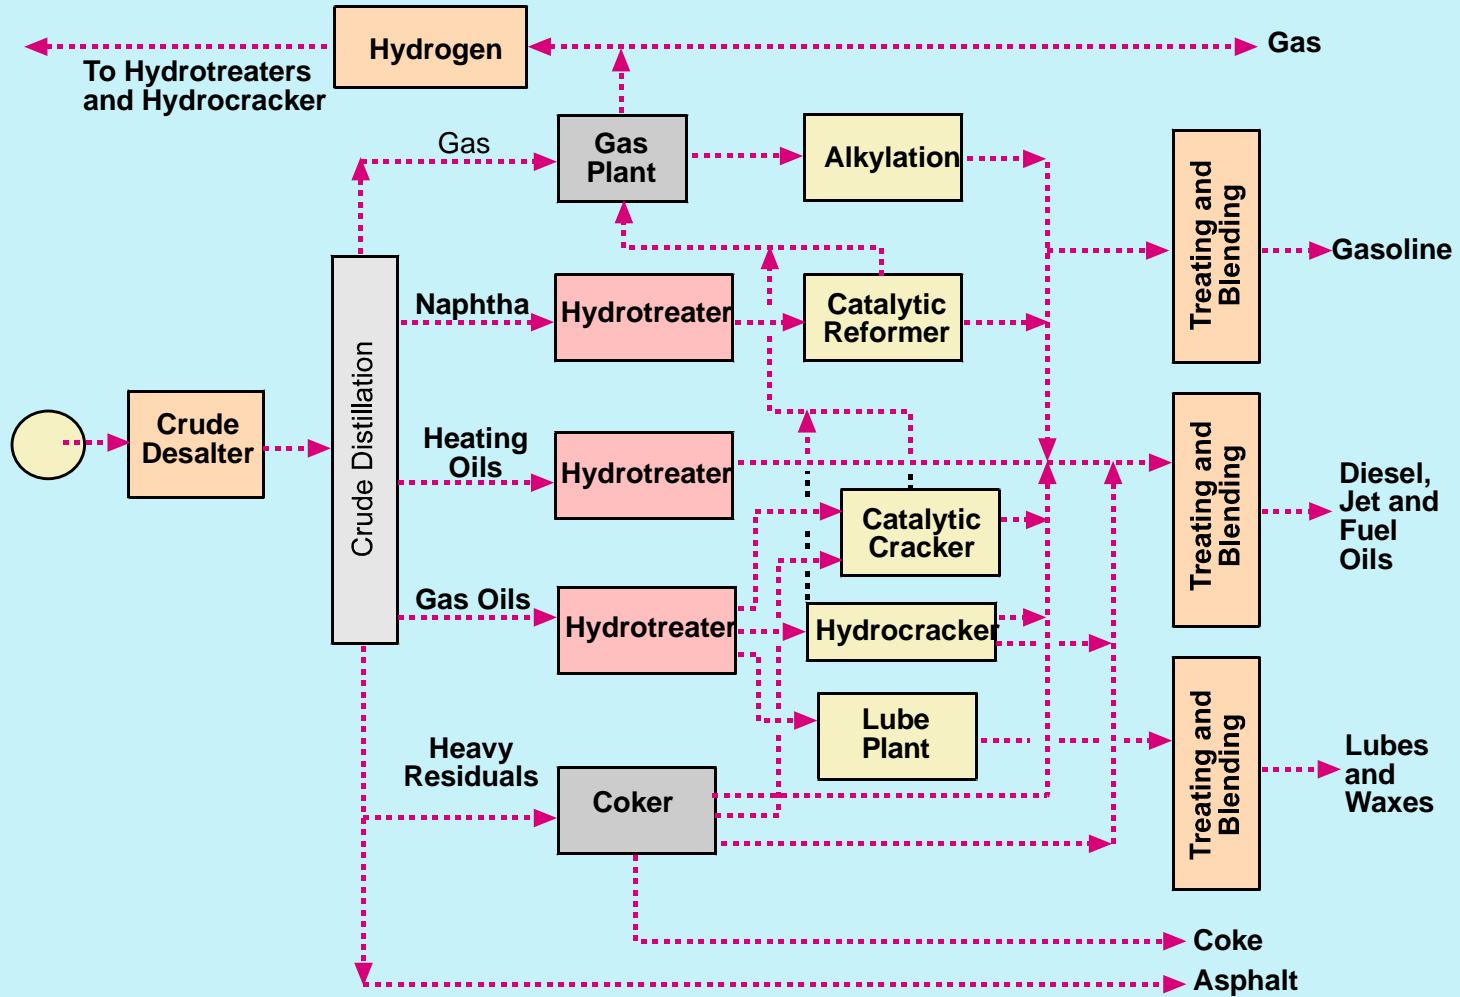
Hydrogen

To Hydrotreaters and Hydrocracker

Gas

Gas

Gas Plant

Alkylation

Treating and Blending

Gasoline

Naphtha

Hydrotreater

Catalytic Reformer

Crude Desalter

Crude Distillation

Heating Oils

Hydrotreater

Treating and Blending

Diesel, Jet and Fuel Oils

Catalytic Cracker

Gas Oils

Hydrotreater

Hydrocracker

Lube Plant

Treating and Blending

Lubes and Waxes

Heavy Residuals

Coker

Coke

Asphalt